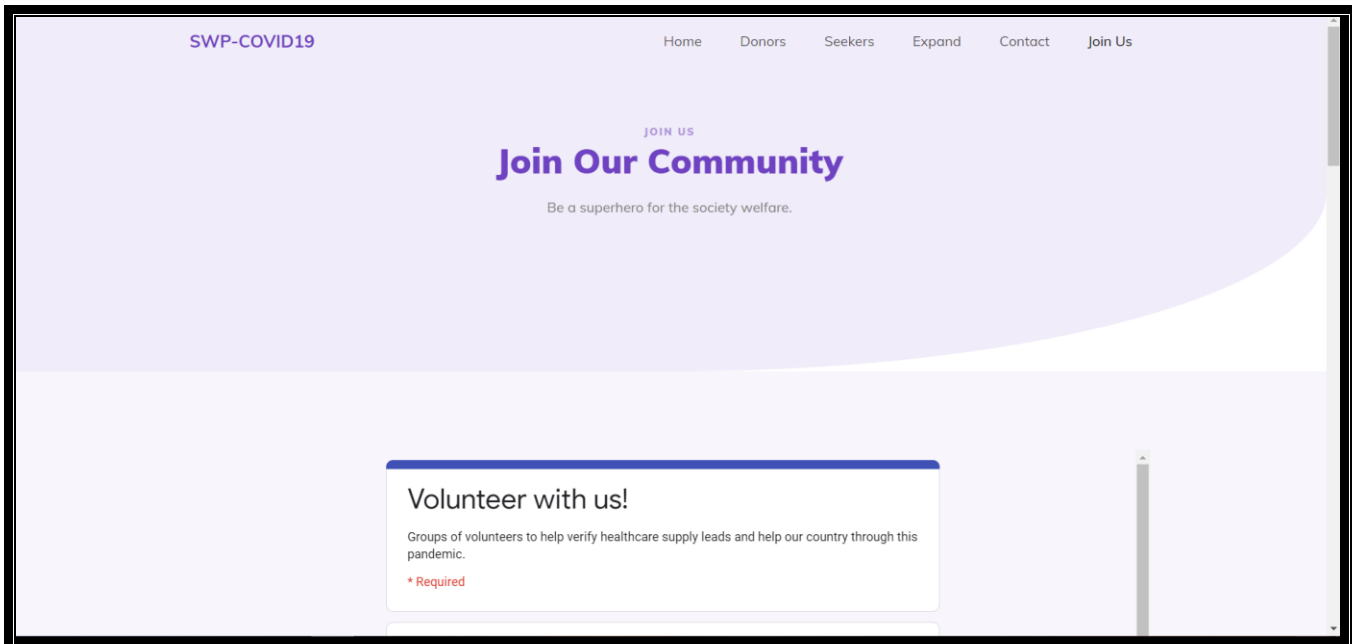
SWP-COVID19

Home Donors Seekers Expand Contact Join Us

JOIN US

Join Our Community

Be a superhero for the society welfare.

Volunteer with us!

Groups of volunteers to help verify healthcare supply leads and help our country through this pandemic.

* Required